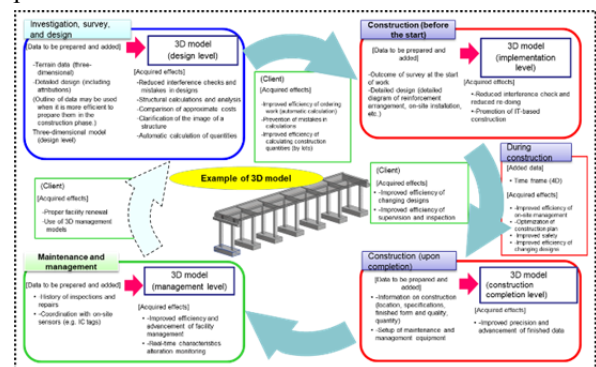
Investigation, survey, and design

[Data to be prepared and added]
-Terrain data (three-dimensional)
-Detailed design (including attributions)
(Outline of data may be used when it is more efficient to prepare them in the construction phase.)
Three-dimensional model (design level)

3D model (design level)

[Acquired effects]
-Reduced interference checks and mistakes in designs
-Structural calculations and analysis
-Comparison of approximate costs
-Clarification of the image of a structure
-Automatic calculation of quantities

(Client)
[Acquired effects]
-Improved efficiency of ordering work (automatic calculation)
-Prevention of mistakes in calculations
-Improved efficiency of calculating construction quantities (by kris)

Construction (before the start)

[Data to be prepared and added]
-Outcome of survey at the start of work
-Detailed design (detailed diagram of reinforcement arrangement, on-site installation, etc.)

3D model (implementation level)

[Acquired effects]
• Reduced interference check and reduced re-doing
• Promotion of IT-based construction

During construction

[Added data]
• Time frame (4D)
[Acquired effects]
• Improved efficiency of on-site management
• Optimization of construction plan
• Improved safety
• Improved efficiency of changing designs

(Client)
[Acquired effects]
• Improved efficiency of changing designs
• Improved efficiency of supervision and inspection

Example of 3D model

(Client)
[Acquired effects]
-Proper facility renewal
-Use of 3D management models

Maintenance and management

[Data to be prepared and added]
• History of inspections and repairs
• Coordination with on-site sensors (e.g. IC tags)

3D model (management level)

[Acquired effects]
-Improved efficiency and advancement of facility management
-Real-time characteristics alteration monitoring

Construction (upon completion)

[Data to be prepared and added]
• Information on construction (location, specifications, finished form and quality, quantity)
• Setup of maintenance and management equipment

3D model (construction completion level)

[Acquired effects]
• Improved precision and advancement of finished data